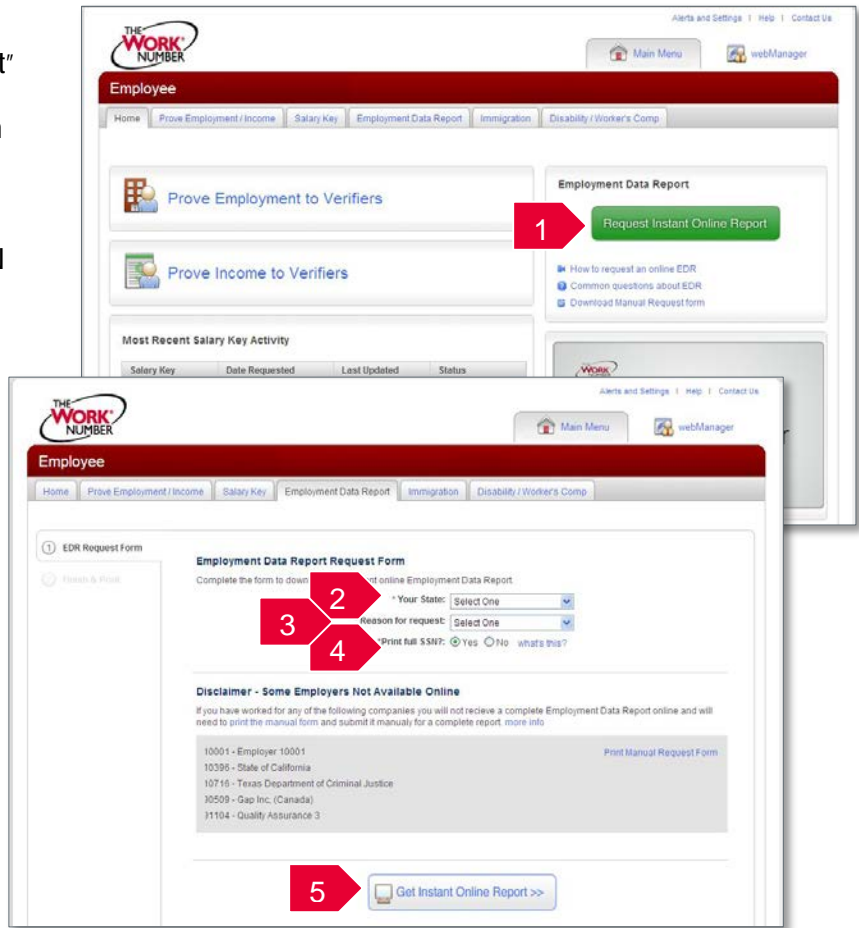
t"

n

l

Alerts and Settings | Help | Contact Us

THE WORK NUMBER

Main Menu

webManager

Employee

Home | Prove Employment / Income | Salary Key | Employment Data Report | Immigration | Disability / Worker's Comp

Prove Employment to Verifiers

Prove Income to Verifiers

Most Recent Salary Key Activity

| Salary Key | Date Requested | Last Updated | Status |
|---|---|---|---|

Employment Data Report

1

Request Instant Online Report

How to request an online EDR

Common questions about EDR

Download Manual Request form

Alerts and Settings | Help | Contact Us

THE WORK NUMBER

Main Menu

webManager

Employee

Home | Prove Employment / Income | Salary Key | Employment Data Report | Immigration | Disability / Worker's Comp

1 EDR Request Form

Finish & Print

Employment Data Report Request Form

Complete the form to down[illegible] online Employment Data Report

2

* Your State: Select One

3

Reason for request: Select One

4

*Print full SSN?: Yes No what's this?

Disclaimer - Some Employers Not Available Online

If you have worked for any of the following companies you will not recieve a complete Employment Data Report online and will need to print the manual form and submit it manualy for a complete report. more info

10001 - Employer 10001
10396 - State of California
10716 - Texas Department of Criminal Justice
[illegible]0509 - Gap Inc. (Canada)
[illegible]1104 - Quality Assurance 3

Print Manual Request Form

5

Get Instant Online Report >>